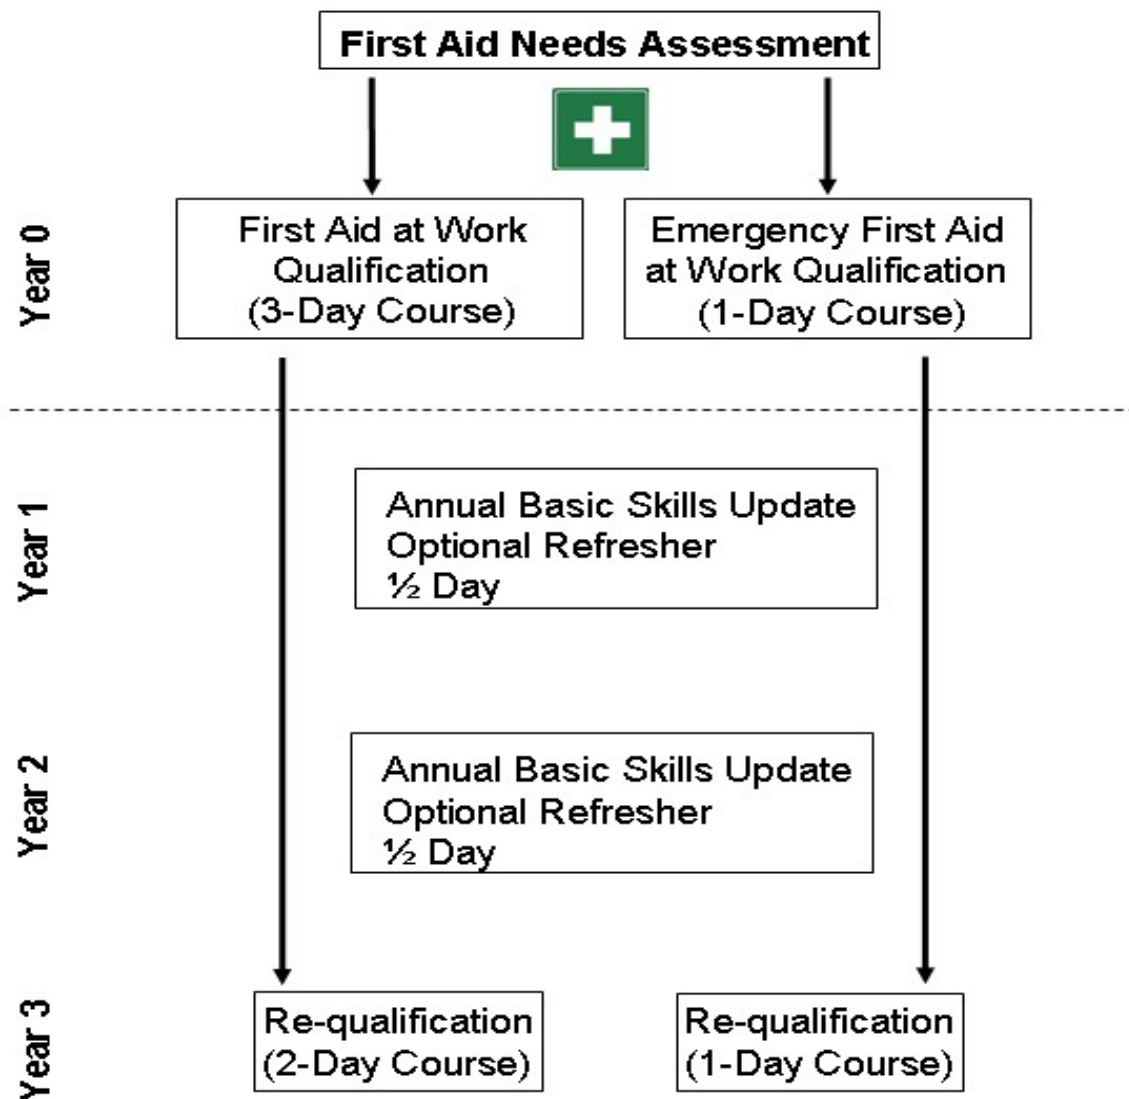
First Aid Needs Assessment

Year 0

First Aid at Work Qualification (3-Day Course)

Emergency First Aid at Work Qualification (1-Day Course)

Year 1

Annual Basic Skills Update
Optional Refresher
½ Day

Year 2

Annual Basic Skills Update
Optional Refresher
½ Day

Year 3

Re-qualification (2-Day Course)

Re-qualification (1-Day Course)